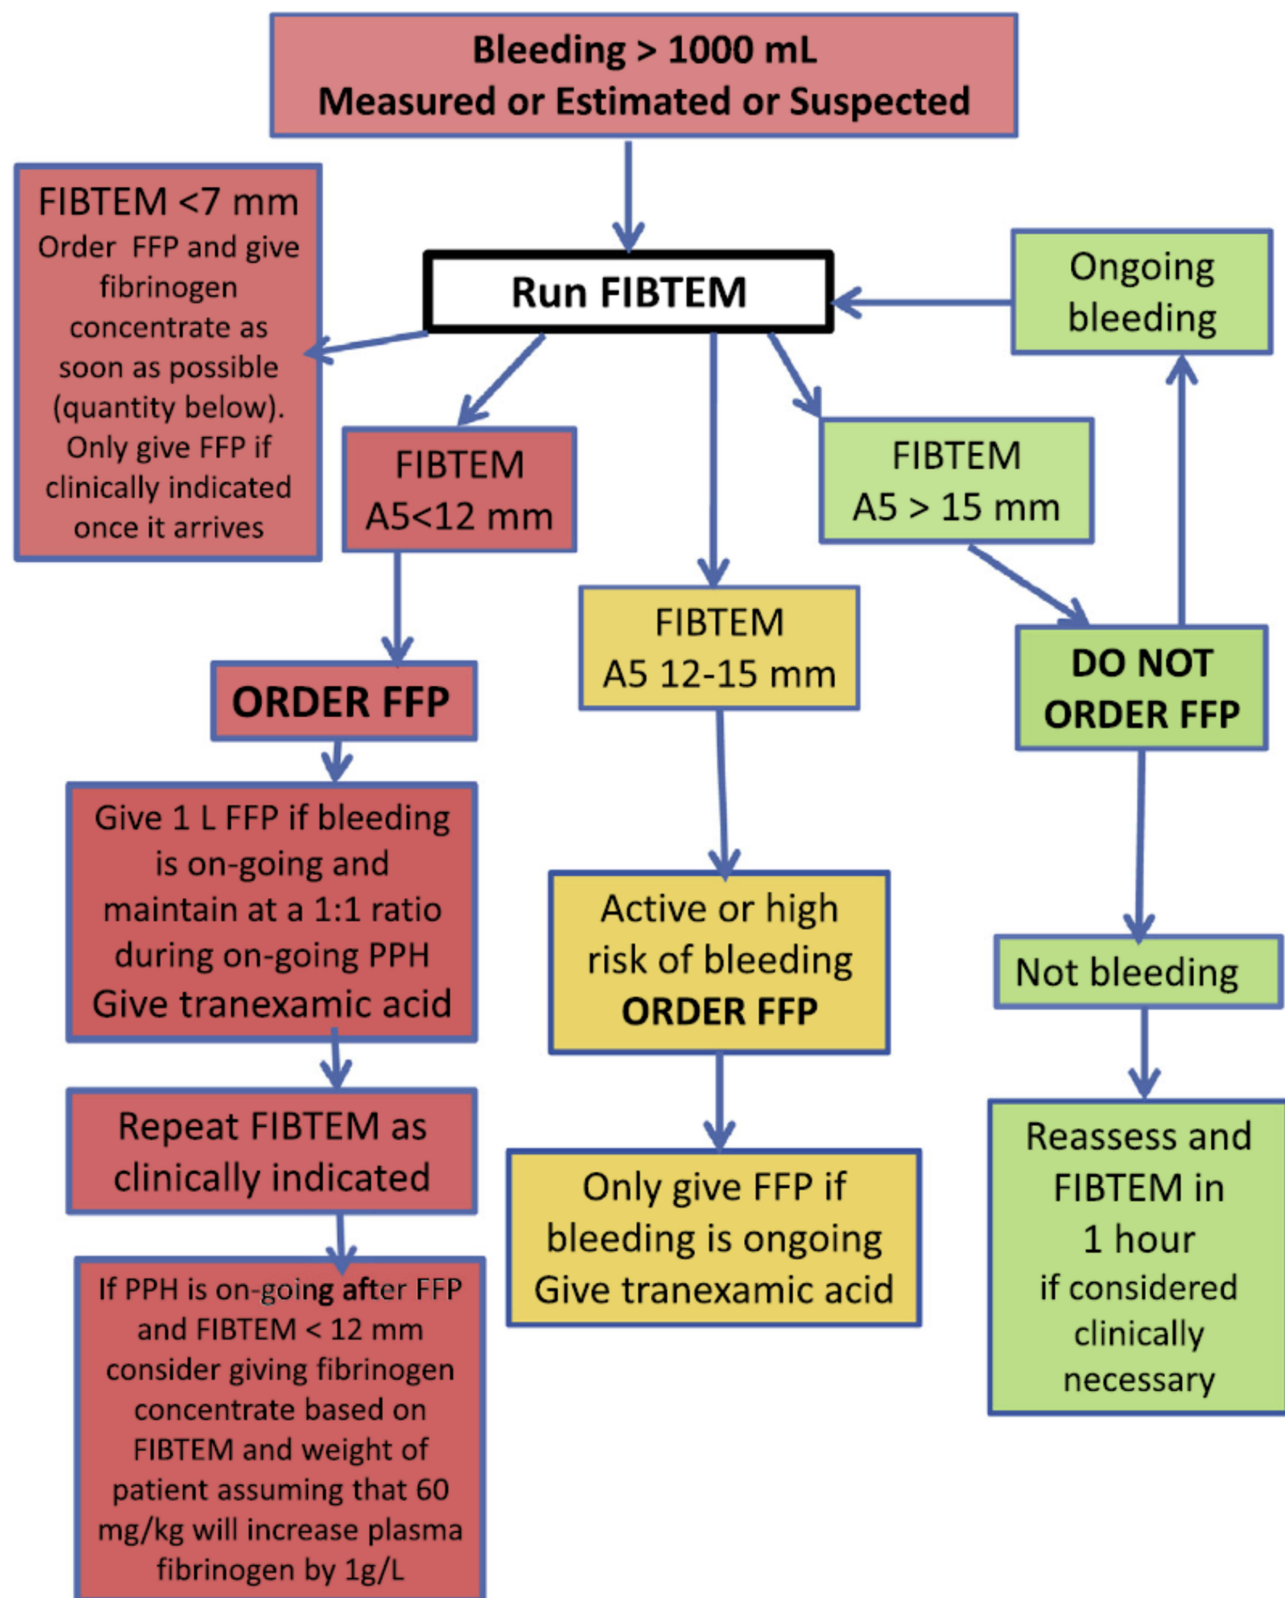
Bleeding > 1000 mL
Measured or Estimated or Suspected

Run FIBTEM

FIBTEM <7 mm
Order FFP and give fibrinogen concentrate as soon as possible (quantity below). Only give FFP if clinically indicated once it arrives

Ongoing bleeding

FIBTEM A5<12 mm

ORDER FFP

Give 1 L FFP if bleeding is on-going and maintain at a 1:1 ratio during on-going PPH
Give tranexamic acid

Repeat FIBTEM as clinically indicated

If PPH is on-going after FFP and FIBTEM < 12 mm consider giving fibrinogen concentrate based on FIBTEM and weight of patient assuming that 60 mg/kg will increase plasma fibrinogen by 1g/L

FIBTEM A5 12-15 mm

Active or high risk of bleeding
ORDER FFP

Only give FFP if bleeding is ongoing
Give tranexamic acid

FIBTEM A5 > 15 mm

DO NOT ORDER FFP

Not bleeding

Reassess and FIBTEM in 1 hour
if considered clinically necessary